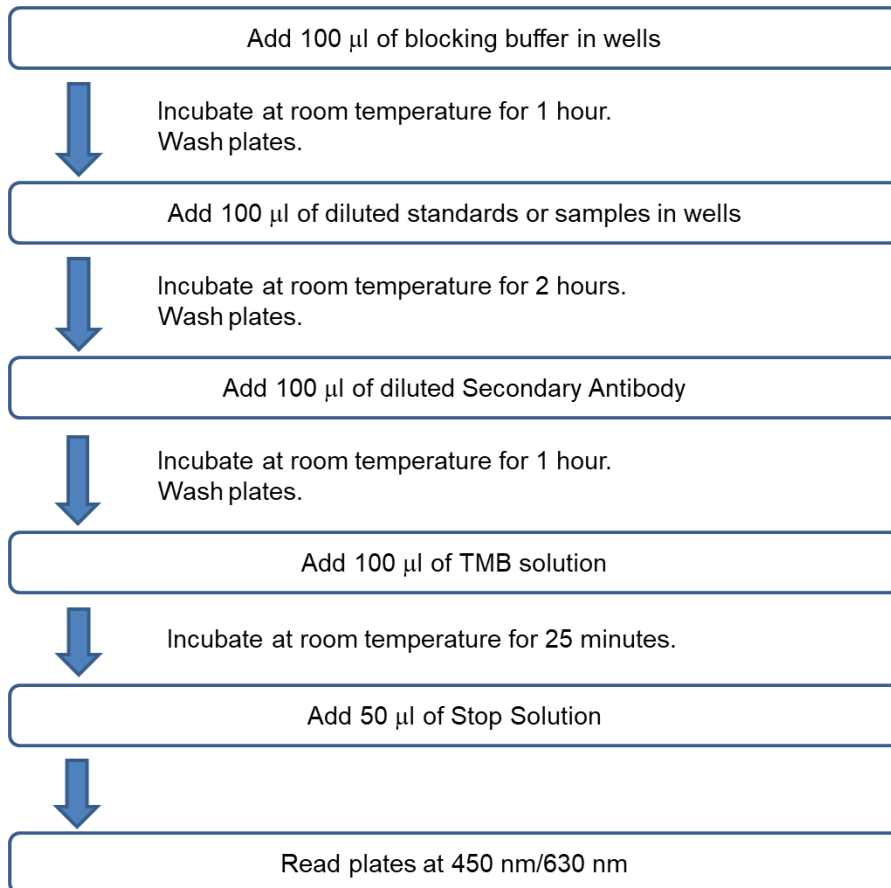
Add 100 µl of blocking buffer in wells

Incubate at room temperature for 1 hour.
Wash plates.

Add 100 µl of diluted standards or samples in wells

Incubate at room temperature for 2 hours.
Wash plates.

Add 100 µl of diluted Secondary Antibody

Incubate at room temperature for 1 hour.
Wash plates.

Add 100 µl of TMB solution

Incubate at room temperature for 25 minutes.

Add 50 µl of Stop Solution

Read plates at 450 nm/630 nm